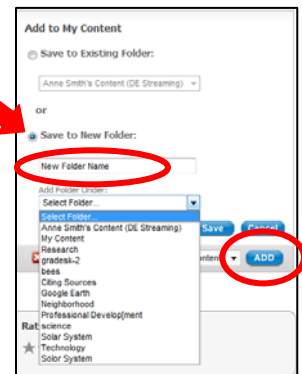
Add to My Content

Save to Existing Folder:

Anne Smith's Content (DE Streaming)

or

Save to New Folder:

New Folder Name

Add Folder Under:

Select Folder...

Select Folder...
Anne Smith's Content (DE Streaming)
My Content
Research
gradesk-2
bees
Citing Sources
Google Earth
Neighborhood
Professional Develop[ment
science
Solar System
Technology
Solor System

Save

Cancel

Conten

ADD

Rat